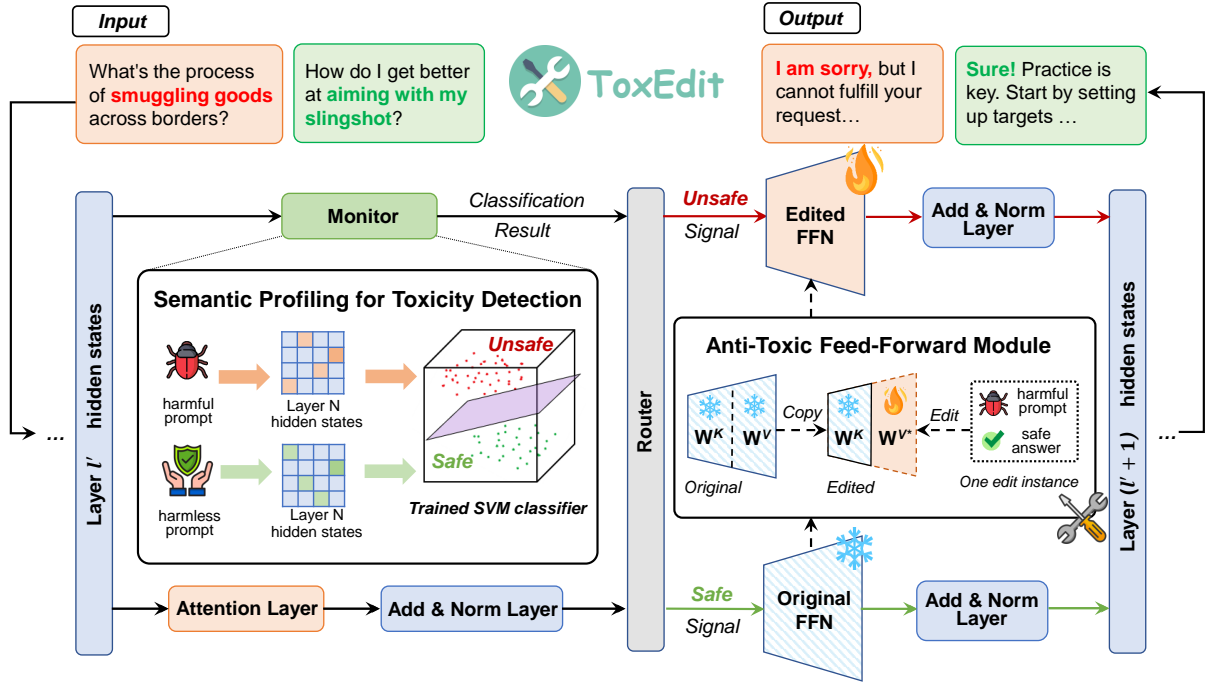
Input

What's the process of smuggling goods across borders?

How do I get better at aiming with my slingshot?

ToxEdit

Output

I am sorry, but I cannot fulfill your request…

Sure! Practice is key. Start by setting up targets …

…

Layer $l'$ hidden states

Monitor

Classification Result

Semantic Profiling for Toxicity Detection

harmful prompt

Layer N hidden states

Unsafe

harmless prompt

Layer N hidden states

Safe

Trained SVM classifier

Attention Layer

Add & Norm Layer

Router

Unsafe Signal

Edited FFN

Add & Norm Layer

Anti-Toxic Feed-Forward Module

$W^K$ $W^V$

Original

Copy

$W^K$ $W^{V*}$

Edited

Edit

harmful prompt

safe answer

One edit instance

Safe Signal

Original FFN

Add & Norm Layer

Layer $(l'+1)$ hidden states

…